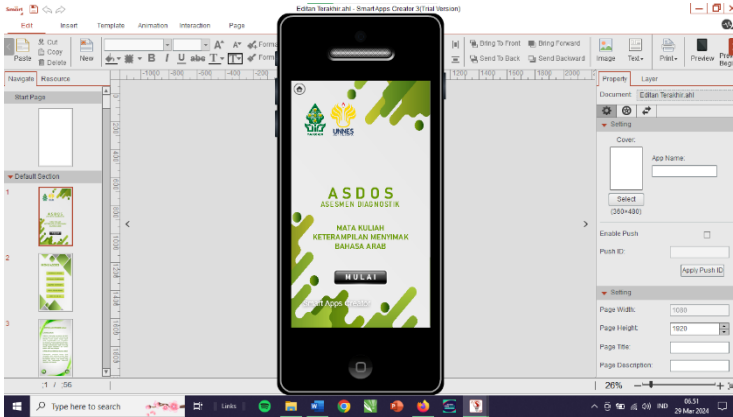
Editan Terakhir.ahl - Smart Apps Creator 3(Trial Version)

Edit Insert Template Animation Interaction Page

Paste Cut Copy Delete New

Bring To Front Bring Forward Send To Back Send Backward Image Text Print Preview

Navigate Resource

Start Page

Default Section

1
2
3

-1100 -1000 -800 -400 -200 1200 1400 1600 1800 2000

UNNES

ASDOS
ASESMEN DIAGNOSTIK

MATA KULIAH
KETERAMPILAN MENYIMAK
BAHASA ARAB

MULAI

Smart Apps Creator

Property Layer

Document: Editan Terakhir.ahl

Setting

Cover:

App Name:

Select
(360×480)

Enable Push

Push ID:

Apply Push ID

Setting

Page Width: 1080

Page Height: 1920

Page Title:

Page Description:

:1 / :96

26%

Type here to search

Links

IND 06.51 29 Mar 2024